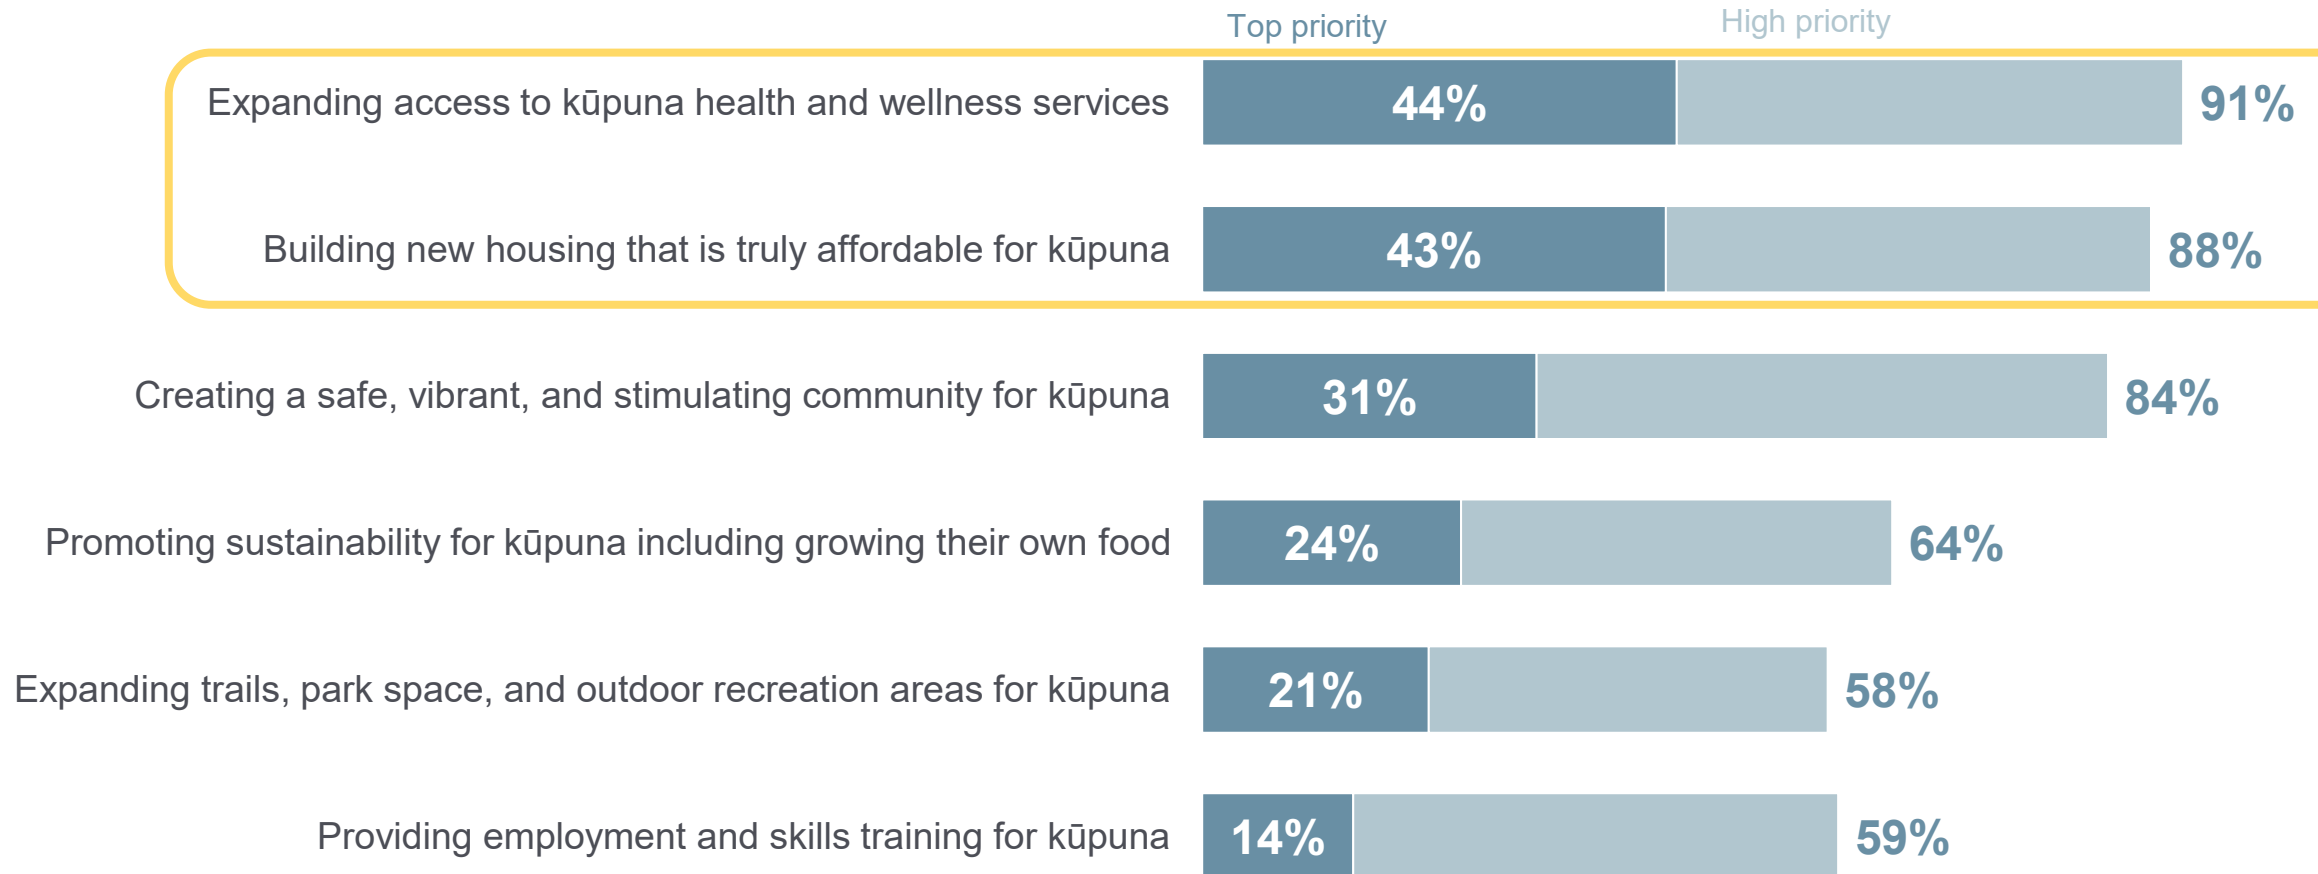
Top priority High priority

Expanding access to kūpuna health and wellness services 44% 91%

Building new housing that is truly affordable for kūpuna 43% 88%

Creating a safe, vibrant, and stimulating community for kūpuna 31% 84%

Promoting sustainability for kūpuna including growing their own food 24% 64%

Expanding trails, park space, and outdoor recreation areas for kūpuna 21% 58%

Providing employment and skills training for kūpuna 14% 59%